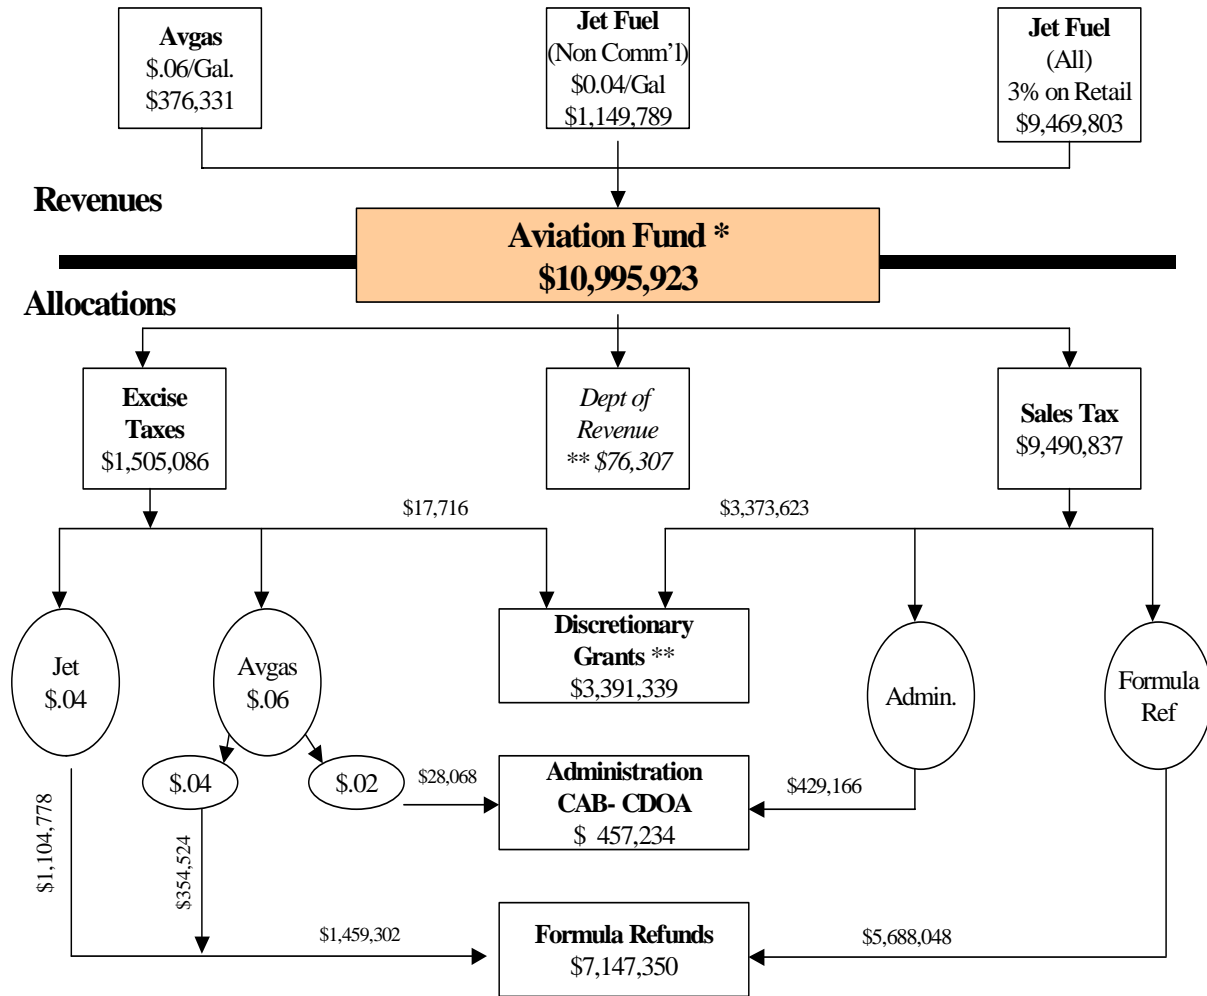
Avgas
$.06/Gal.
$376,331

Jet Fuel
(Non Comm'l)
$0.04/Gal
$1,149,789

Jet Fuel
(All)
3% on Retail
$9,469,803

Revenues

Aviation Fund *
$10,995,923

Allocations

Excise Taxes
$1,505,086

Dept of Revenue
** $76,307

Sales Tax
$9,490,837

$17,716

$3,373,623

Jet
$.04

Avgas
$.06

Discretionary Grants **
$3,391,339

Admin.

Formula Ref

$.04

$.02

$28,068

Administration
CAB- CDOA
$ 457,234

$429,166

$1,104,778

$354,524

$1,459,302

Formula Refunds
$7,147,350

$5,688,048